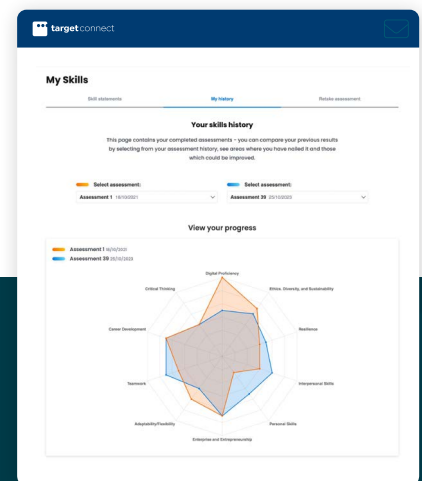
targetconnect

My Skills

Skill statements

My history

Retake assessment

Your skills history

This page contains your completed assessments - you can compare your previous results by selecting from your assessment history, see areas where you have nailed it and those which could be improved.

Select assessment:

Assessment 1 19/10/2021

Select assessment:

Assessment 39 20/12/2023

View your progress

Assessment 1 19/10/2021

Assessment 39 20/12/2023

Digital Proficiency

Ethics, Diversity, and Sustainability

Resilience

Interpersonal Skills

Personal Skills

Enterprise and Entrepreneurship

Adaptability/Flexibility

Teamwork

Career Development

Critical Thinking